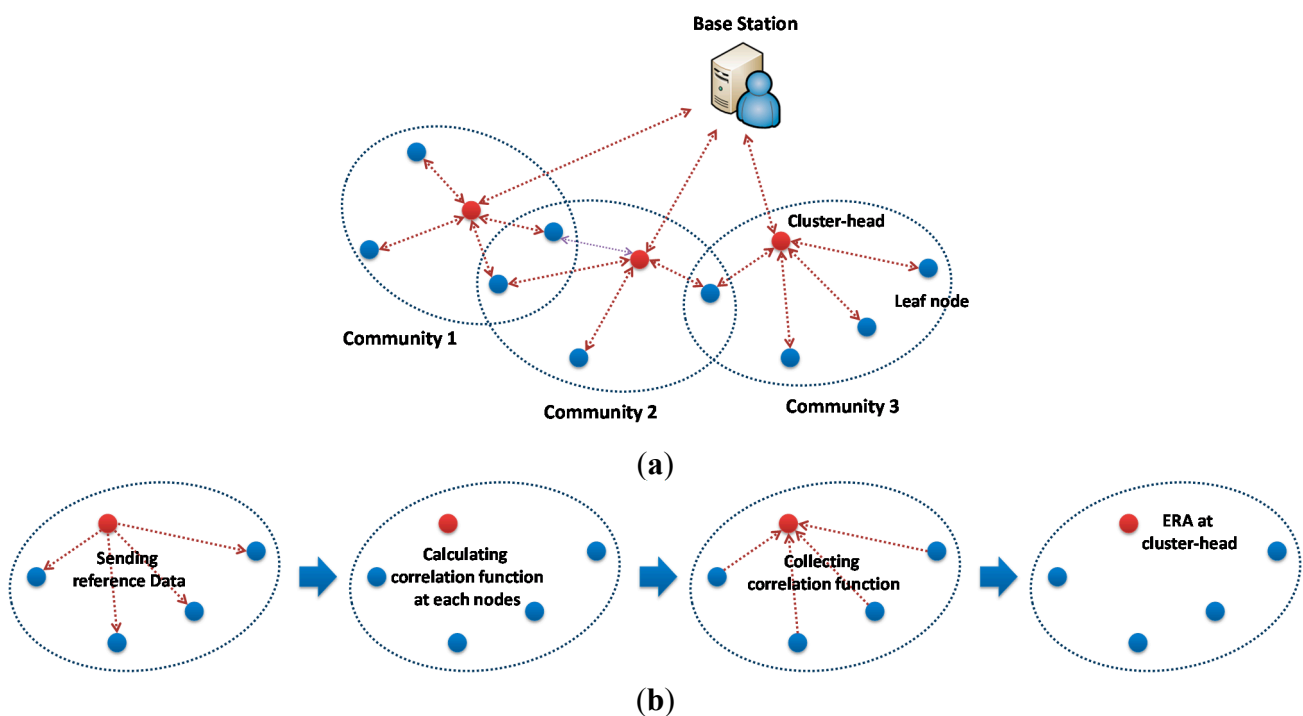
Base Station

Cluster-head

Leaf node

Community 1

Community 2

Community 3

(a)

Sending reference Data

Calculating correlation function at each nodes

Collecting correlation function

ERA at cluster-head

(b)